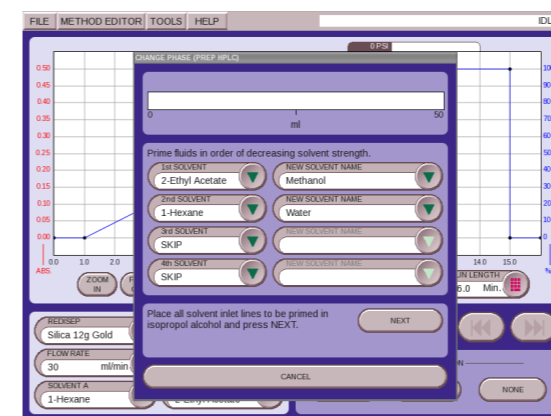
FILE METHOD EDITOR TOOLS HELP

IDL

0 PSI

CHANGE PHASE (PREP HPLC)

0
ml
50

Prime fluids in order of decreasing solvent strength.

1st SOLVENT
2-Ethyl Acetate
NEW SOLVENT NAME
Methanol

2nd SOLVENT
1-Hexane
NEW SOLVENT NAME
Water

3rd SOLVENT
SKIP
NEW SOLVENT NAME

4th SOLVENT
SKIP
NEW SOLVENT NAME

Place all solvent inlet lines to be primed in isopropol alcohol and press NEXT.

NEXT

CANCEL

0.50
0.45
0.40
0.35
0.30
0.25
0.20
0.15
0.10
0.05
0.00
ABS.

0.0
1.0
2.0
14.0
15.0

ZOOM IN

RUN LENGTH
6.0 Min.

REDISEP
Silica 12g Gold

FLOW RATE
30 ml/min

SOLVENT A
1-Hexane

NONE